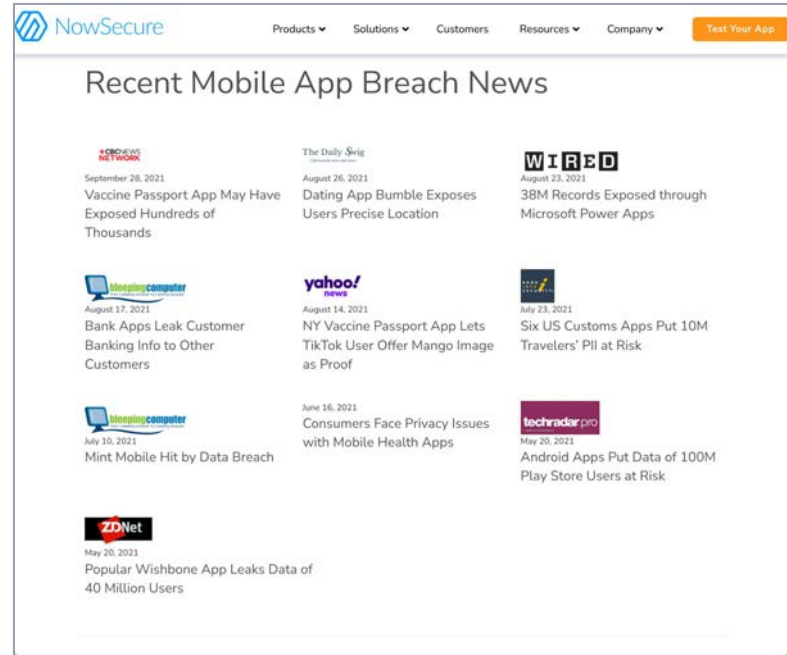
NowSecure

Products Solutions Customers Resources Company Test Your App

Recent Mobile App Breach News

CBC NEWS NETWORK
September 28, 2021
Vaccine Passport App May Have Exposed Hundreds of Thousands

The Daily Swig
August 26, 2021
Dating App Bumble Exposes Users Precise Location

WIRED
August 23, 2021
38M Records Exposed through Microsoft Power Apps

bleepingcomputer
August 17, 2021
Bank Apps Leak Customer Banking Info to Other Customers

yahoo! news
August 14, 2021
NY Vaccine Passport App Lets TikTok User Offer Mango Image as Proof

July 23, 2021
Six US Customs Apps Put 10M Travelers' PII at Risk

bleepingcomputer
July 10, 2021
Mint Mobile Hit by Data Breach

June 16, 2021
Consumers Face Privacy Issues with Mobile Health Apps

techradar pro
May 20, 2021
Android Apps Put Data of 100M Play Store Users at Risk

ZDNet
May 20, 2021
Popular Wishbone App Leaks Data of 40 Million Users